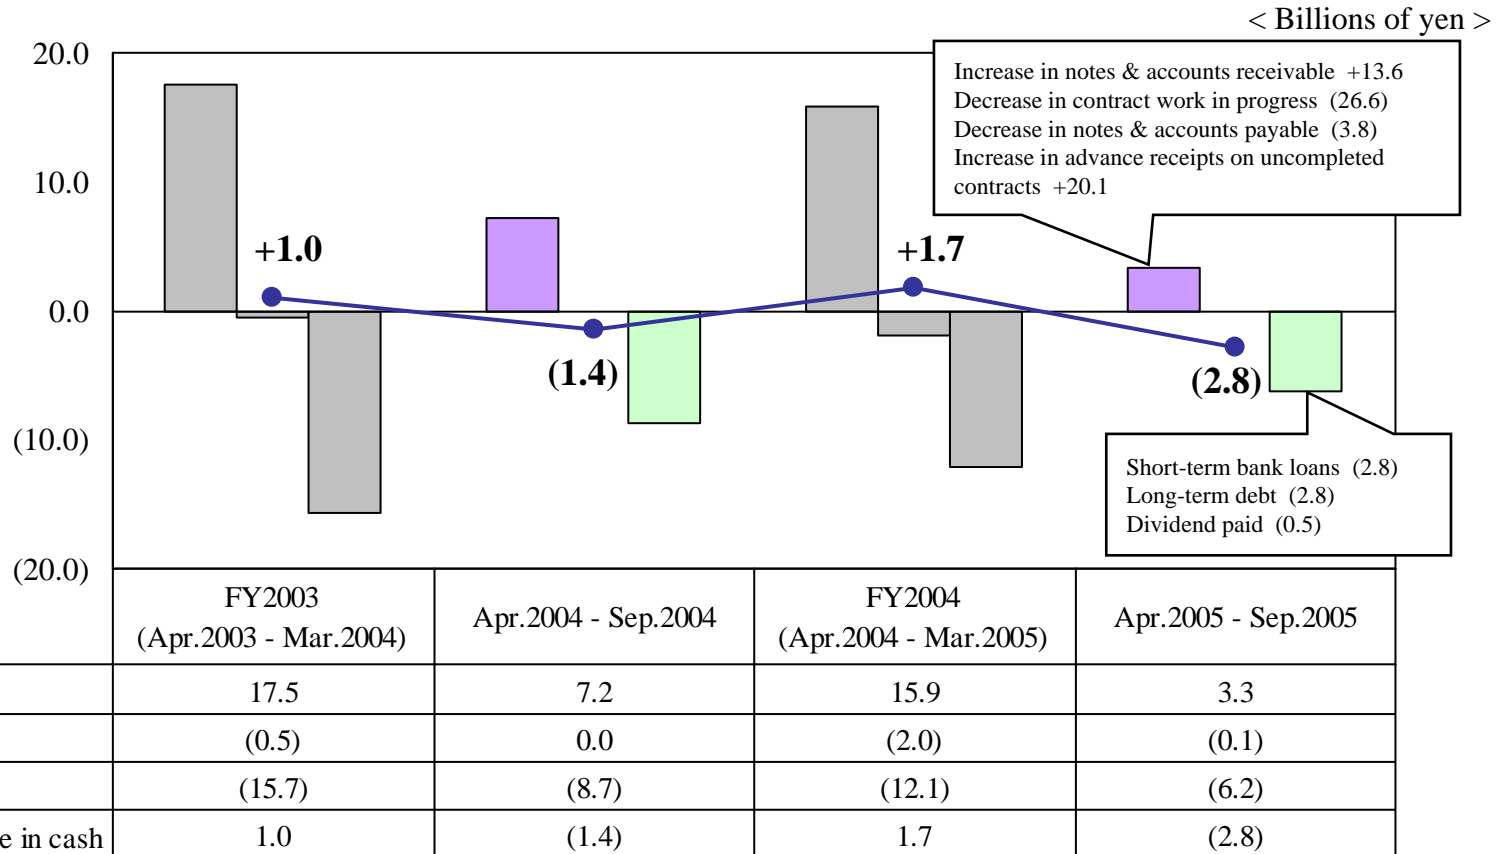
< Billions of yen >

20.0
10.0
0.0
(10.0)
(20.0)

Increase in notes & accounts receivable +13.6
Decrease in contract work in progress (26.6)
Decrease in notes & accounts payable (3.8)
Increase in advance receipts on uncompleted contracts +20.1

+1.0
(1.4)
+1.7
(2.8)

Short-term bank loans (2.8)
Long-term debt (2.8)
Dividend paid (0.5)

| | FY2003 (Apr.2003 - Mar.2004) | Apr.2004 - Sep.2004 | FY2004 (Apr.2004 - Mar.2005) | Apr.2005 - Sep.2005 |
|---|---|---|---|---|
| | 17.5 | 7.2 | 15.9 | 3.3 |
| | (0.5) | 0.0 | (2.0) | (0.1) |
| | (15.7) | (8.7) | (12.1) | (6.2) |
| e in cash | 1.0 | (1.4) | 1.7 | (2.8) |